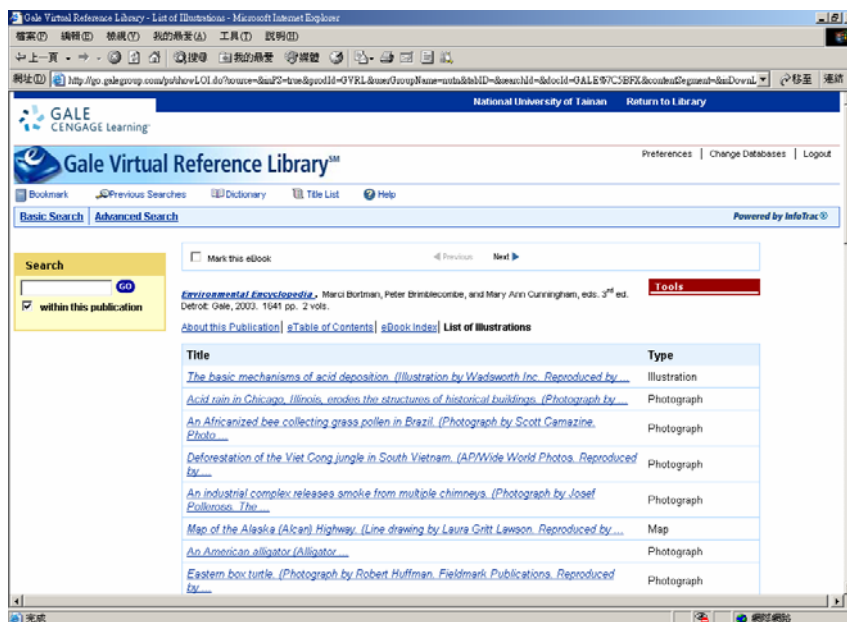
Gale Virtual Reference Library - List of Illustrations - Microsoft Internet Explorer

檔案(F) 編輯(E) 檢視(V) 我的最愛(A) 工具(T) 說明(H)

上一頁 · 搜尋 我的最愛 媒體

網址(D) http://go.galegroup.com/ps/showLOI.do?source=&mFS=true&prodId=GVRL&userGroupName=nutn&tabID=&searchId=&docId=GALE%7C5BFX&contentSegment=&mDownL 移至 連結

National University of Tainan Return to Library

GALE CENGAGE Learning

Gale Virtual Reference Library℠

Preferences | Change Databases | Logout

Bookmark Previous Searches Dictionary Title List Help

Basic Search | Advanced Search

Powered by InfoTrac®

Search

GO

within this publication

Mark this eBook

Previous Next

Environmental Encyclopedia, Marci Bortman, Peter Brimblecombe, and Mary Ann Cunningham, eds. 3rd ed. Detroit: Gale, 2003. 1641 pp. 2 vols.

Tools

About this Publication | eTable of Contents | eBook Index | List of Illustrations

| Title | Type |
|---|---|
| The basic mechanisms of acid deposition. (Illustration by Wadsworth Inc. Reproduced by ... | Illustration |
| Acid rain in Chicago, Illinois, erodes the structures of historical buildings. (Photograph by ... | Photograph |
| An Africanized bee collecting grass pollen in Brazil. (Photograph by Scott Camazine. Photo ... | Photograph |
| Deforestation of the Viet Cong jungle in South Vietnam. (AP/Wide World Photos. Reproduced by ... | Photograph |
| An industrial complex releases smoke from multiple chimneys. (Photograph by Josef Polleross. The ... | Photograph |
| Map of the Alaska (Alcan) Highway. (Line drawing by Laura Gritt Lawson. Reproduced by ... | Map |
| An American alligator (Alligator ... | Photograph |
| Eastern box turtle. (Photograph by Robert Huffman. Fieldmark Publications. Reproduced by ... | Photograph |

完成 網際網路